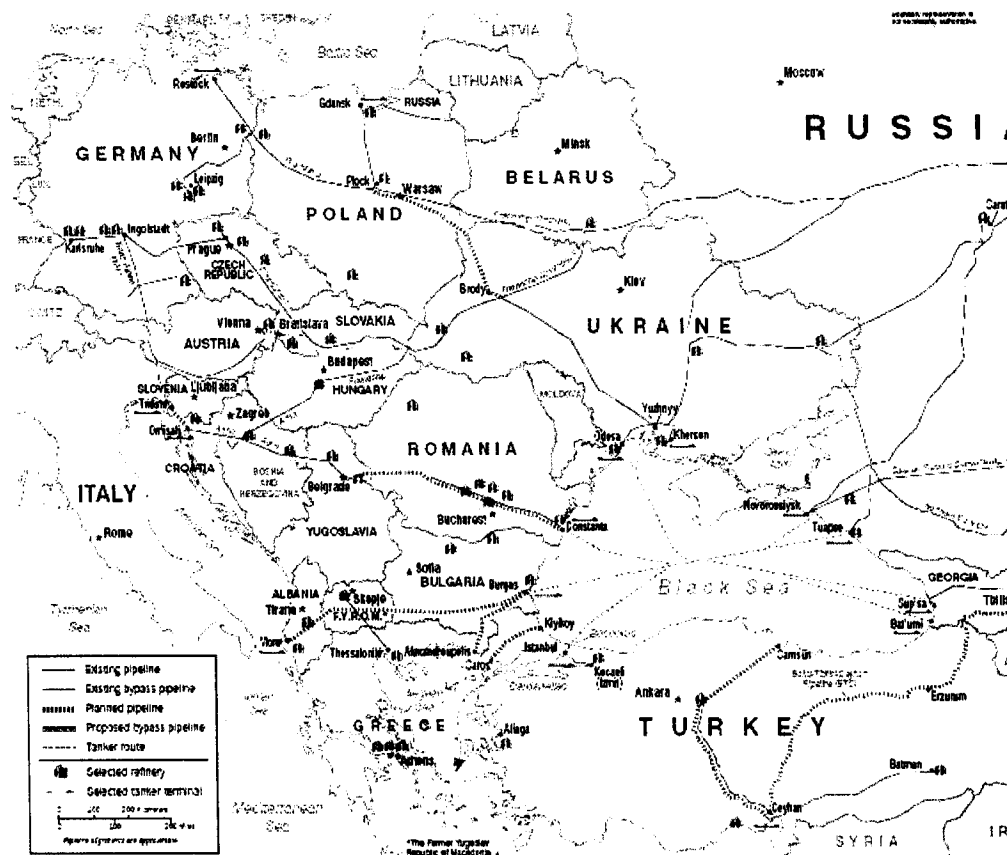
North Sea
DENMARK
SWEDEN
Baltic Sea
LATVIA
LITHUANIA
RUSSIA
Moscow
RUSSIA
Rostock
Gdansk
Minsk
Berlin
GERMANY
BELARUS
Leipzig
Plock
Warsaw
POLAND
Ingolstadt
Karlsruhe
FRANCE
Prague
CZECH REPUBLIC
Brody
Kiev
Vienna
Bratislava
SLOVAKIA
UKRAINE
AUSTRIA
Budapest
HUNGARY
SLOVENIA
Ljubljana
Trieste
Zagreb
MOLDOVA
Yuzhnyy
Omisalj
Odesa
Kherson
CROATIA
ROMANIA
BOSNIA AND HERZEGOVINA
Belgrade
ITALY
Novorossiysk
Tuapse
Rome
YUGOSLAVIA
Bucharest
Constanta
Sofia
BULGARIA
Burgas
Black Sea
GEORGIA
ALBANIA
Skopje
Supsa
Tbilisi
Tirana
F.Y.R.O.M.*
Batumi
Tyrrhenian Sea
Vlore
Kiykoy
Samsun
Thessaloniki
Alexandroupolis
Istanbul
Saros
Kocaeli (Izmit)
Ankara
Erzurum
GREECE
TURKEY
Aliaga
Athens
Batman
Ceyhan
Mediterranean Sea
SYRIA
IR
*The Former Yugoslav Republic of Macedonia
Existing pipeline
Existing bypass pipeline
Planned pipeline
Proposed bypass pipeline
Tanker route
Selected refinery
Selected tanker terminal
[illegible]